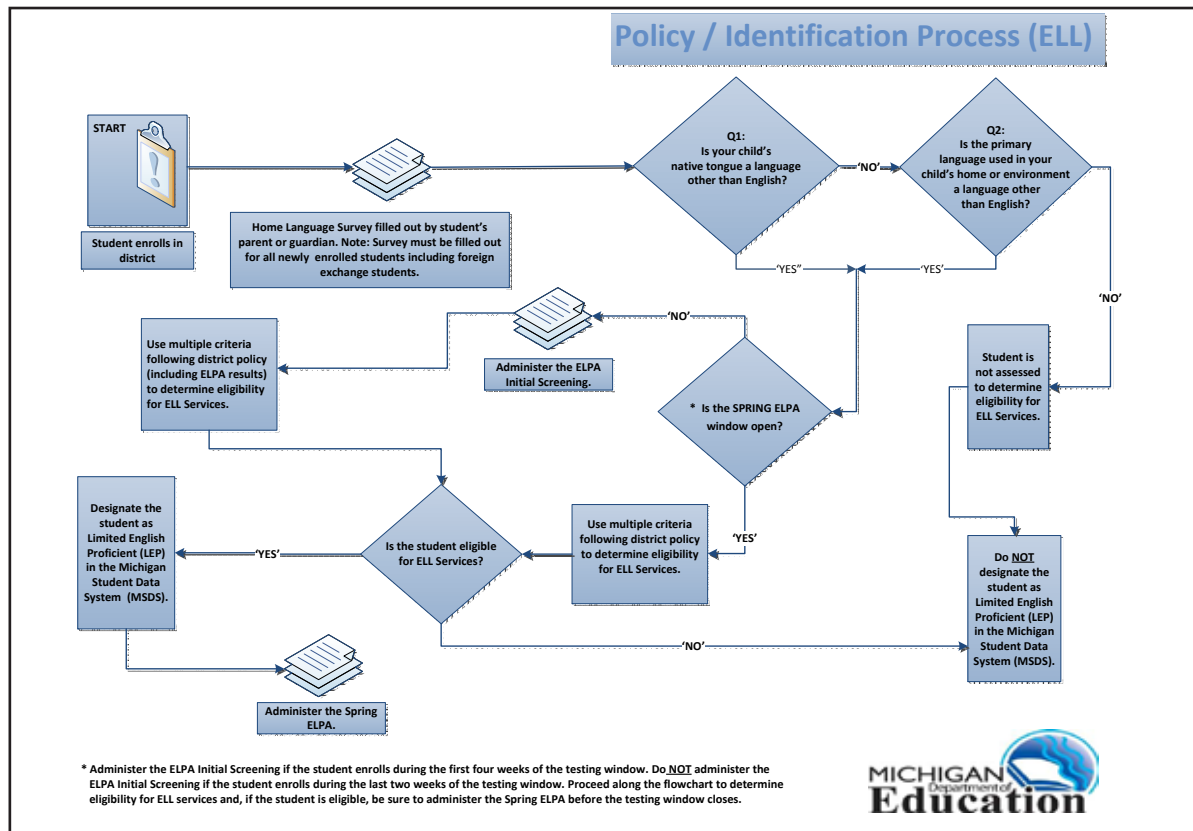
Policy / Identification Process (ELL)

START

Student enrolls in district

Home Language Survey filled out by student's parent or guardian. Note: Survey must be filled out for all newly enrolled students including foreign exchange students.

Q1:
Is your child's native tongue a language other than English?

'NO'

Q2:
Is the primary language used in your child's home or environment a language other than English?

'YES"

'YES'

'NO'

'NO'

Student is not assessed to determine eligibility for ELL Services.

Use multiple criteria following district policy (including ELPA results) to determine eligibility for ELL Services.

Administer the ELPA Initial Screening.

* Is the SPRING ELPA window open?

'YES'

Use multiple criteria following district policy to determine eligibility for ELL Services.

Is the student eligible for ELL Services?

'YES'

Designate the student as Limited English Proficient (LEP) in the Michigan Student Data System (MSDS).

'NO'

Do NOT designate the student as Limited English Proficient (LEP) in the Michigan Student Data System (MSDS).

Administer the Spring ELPA.

* Administer the ELPA Initial Screening if the student enrolls during the first four weeks of the testing window. Do NOT administer the ELPA Initial Screening if the student enrolls during the last two weeks of the testing window. Proceed along the flowchart to determine eligibility for ELL services and, if the student is eligible, be sure to administer the Spring ELPA before the testing window closes.

MICHIGAN Department of Education